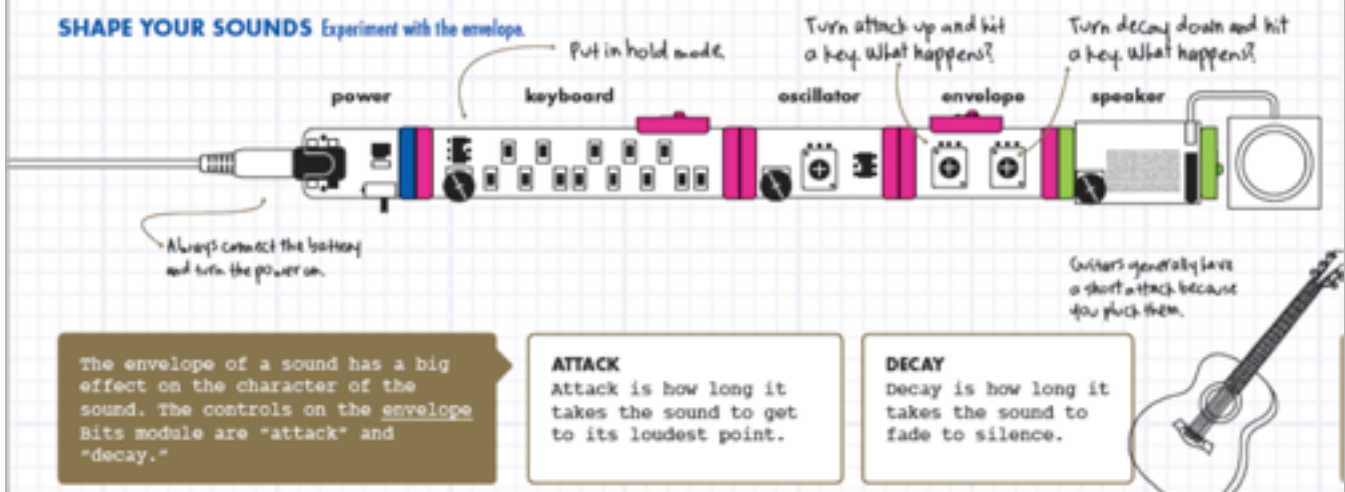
SHAPE YOUR SOUNDS Experiment with the envelope.

Put in hold mode.

Turn attack up and hit a key. What happens?

Turn decay down and hit a key. What happens?

power

keyboard

oscillator

envelope

speaker

Always connect the battery and turn the power on.

Guitars generally have a short attack because you pluck them.

The envelope of a sound has a big effect on the character of the sound. The controls on the envelope Bits module are "attack" and "decay."

ATTACK
Attack is how long it takes the sound to get to its loudest point.

DECAY
Decay is how long it takes the sound to fade to silence.